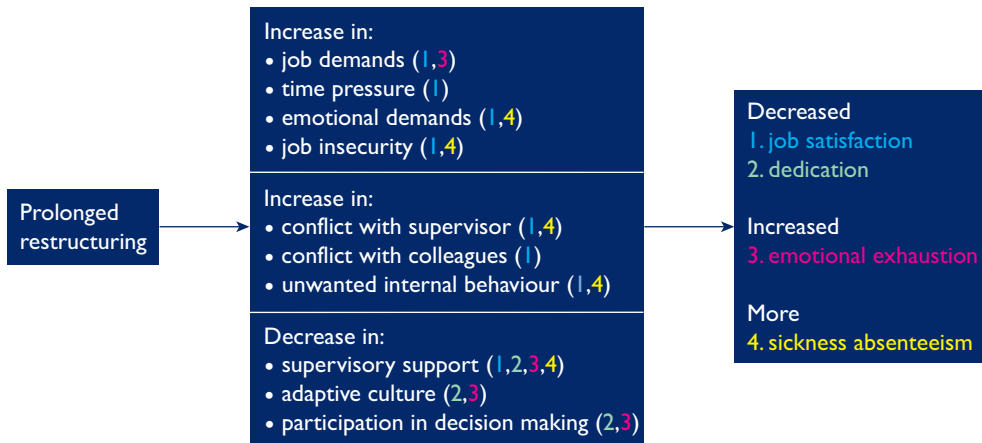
Prolonged restructuring

Increase in:
• job demands (1,3)
• time pressure (1)
• emotional demands (1,4)
• job insecurity (1,4)

Increase in:
• conflict with supervisor (1,4)
• conflict with colleagues (1)
• unwanted internal behaviour (1,4)

Decrease in:
• supervisory support (1,2,3,4)
• adaptive culture (2,3)
• participation in decision making (2,3)

Decreased
1. job satisfaction
2. dedication

Increased
3. emotional exhaustion

More
4. sickness absenteeism